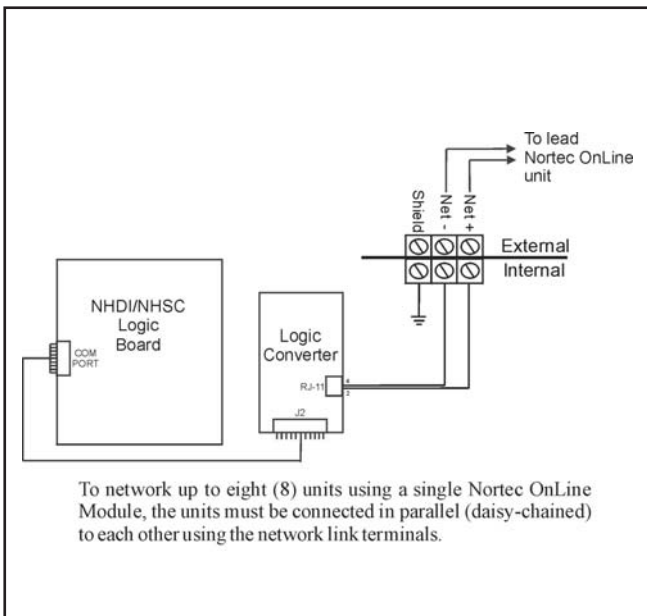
To lead Nortec OnLine unit

Shield

Net -

Net +

External

Internal

NHDI/NHSC Logic Board

COM PORT

Logic Converter

RJ-11

4

2

J2

To network up to eight (8) units using a single Nortec OnLine Module, the units must be connected in parallel (daisy-chained) to each other using the network link terminals.